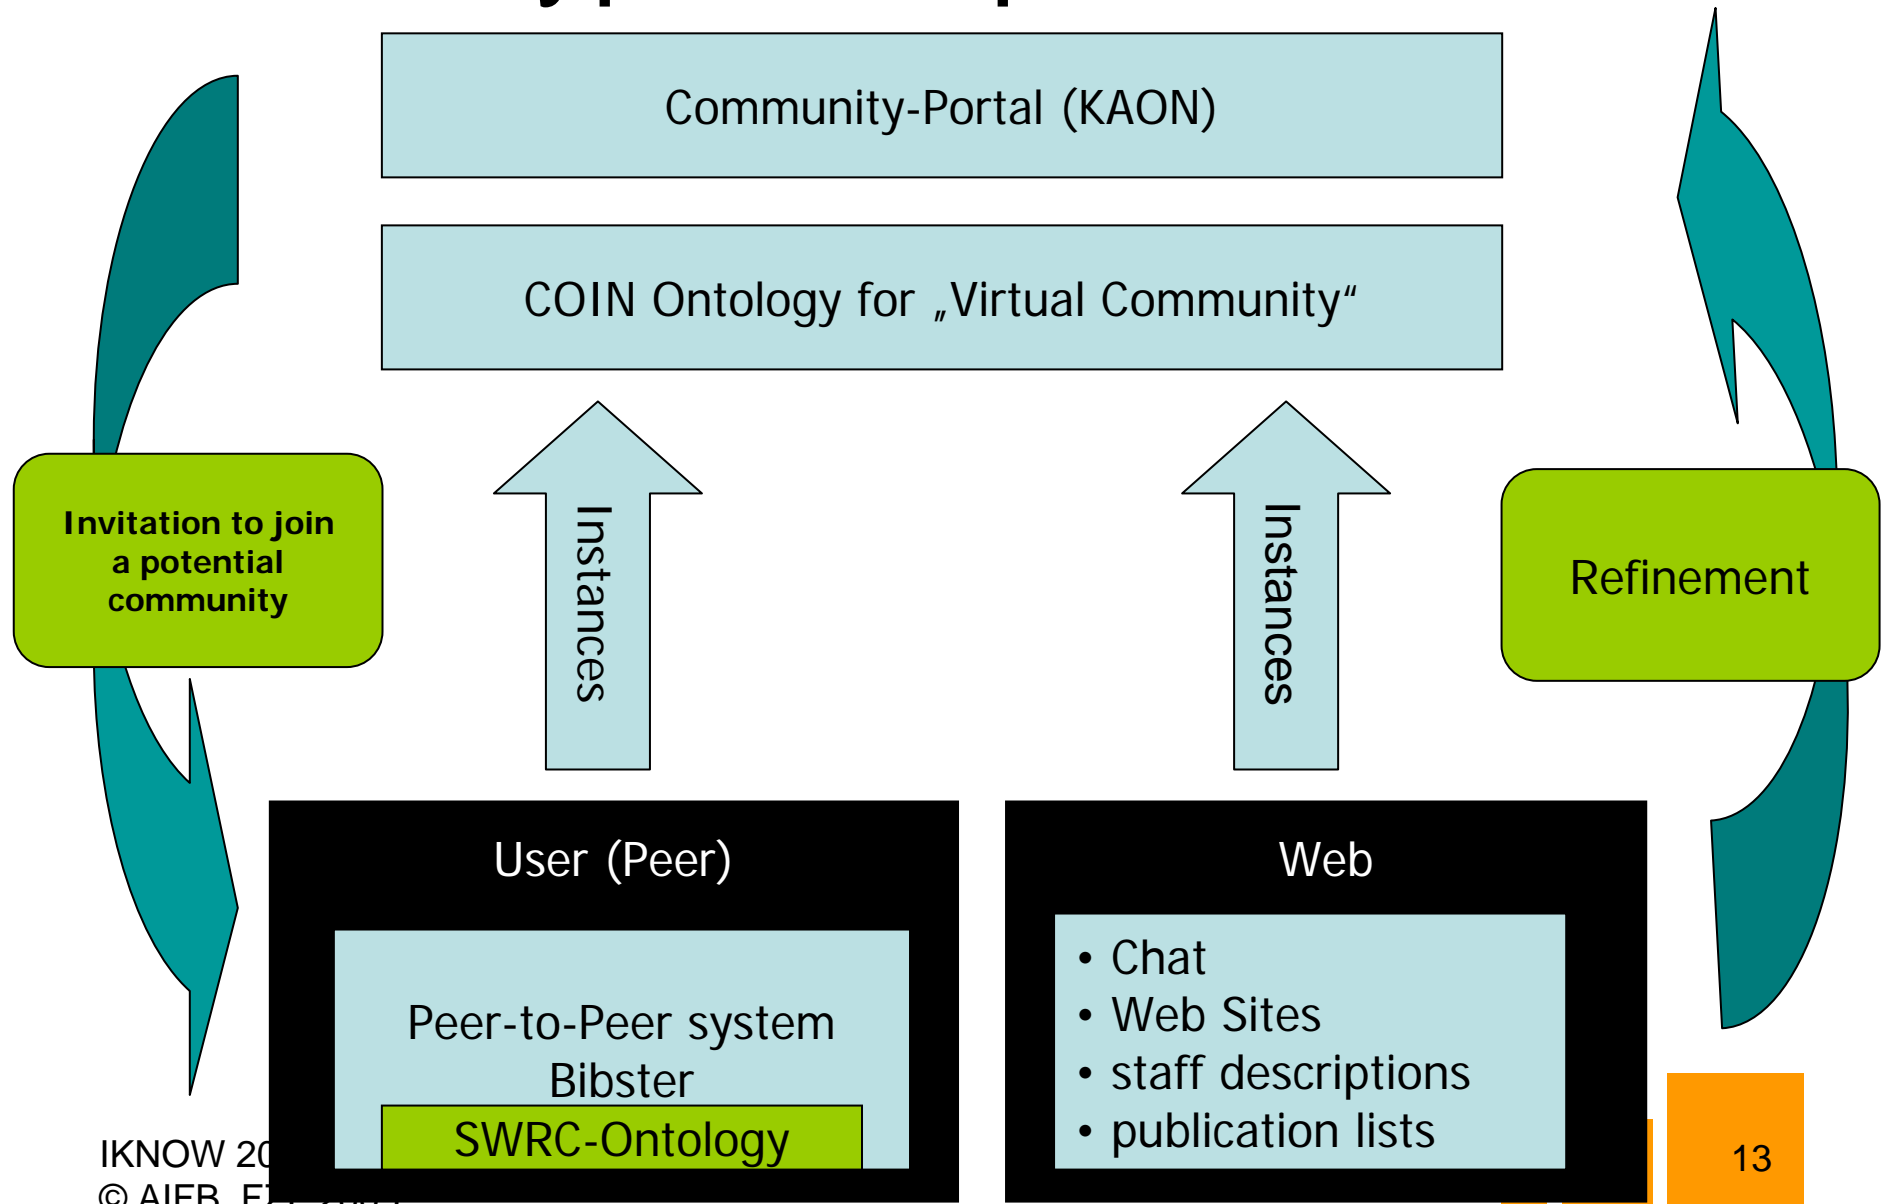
Community-Portal (KAON)

COIN Ontology for „Virtual Community“

Invitation to join a potential community

Instances

Instances

Refinement

User (Peer)

Peer-to-Peer system Bibster

SWRC-Ontology

Web

• Chat
• Web Sites
• staff descriptions
• publication lists

IKNOW 20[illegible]
© AIFB, F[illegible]

13